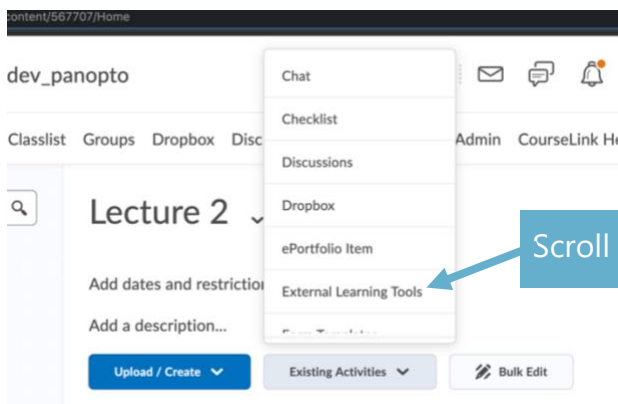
content/567707/Home

dev_panopto

Classlist Groups Dropbox Disc

Admin CourseLink He

Chat

Checklist

Discussions

Dropbox

ePortfolio Item

External Learning Tools

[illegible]

Lecture 2

Add dates and restrictio

Add a description...

Upload / Create

Existing Activities

Bulk Edit

Scroll